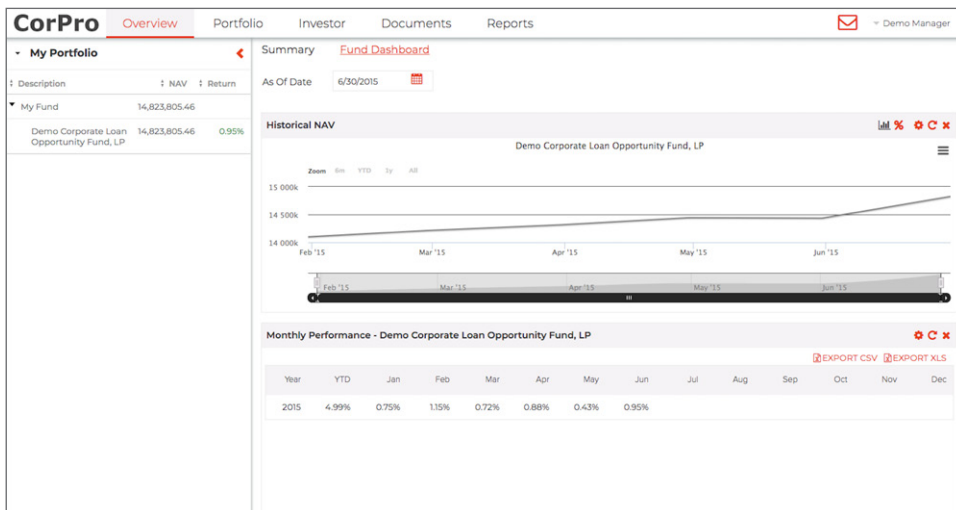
CorPro Overview Portfolio Investor Documents Reports Demo Manager

My Portfolio

| Description | NAV | Return |
|---|---|---|
| My Fund | 14,823,805.46 | |
| Demo Corporate Loan Opportunity Fund, LP | 14,823,805.46 | 0.95% |

Summary Fund Dashboard

As Of Date 6/30/2015

Historical NAV

Demo Corporate Loan Opportunity Fund, LP

Zoom 6m YTD 1y All

15 000k
14 500k
14 000k

Feb '15 Mar '15 Apr '15 May '15 Jun '15

Feb '15 Mar '15 Apr '15 May '15 Jun '15

Monthly Performance - Demo Corporate Loan Opportunity Fund, LP

EXPORT CSV EXPORT XLS

| Year | YTD | Jan | Feb | Mar | Apr | May | Jun | Jul | Aug | Sep | Oct | Nov | Dec |
|---|---|---|---|---|---|---|---|---|---|---|---|---|---|
| 2015 | 4.99% | 0.75% | 1.15% | 0.72% | 0.88% | 0.43% | 0.95% | | | | | | |